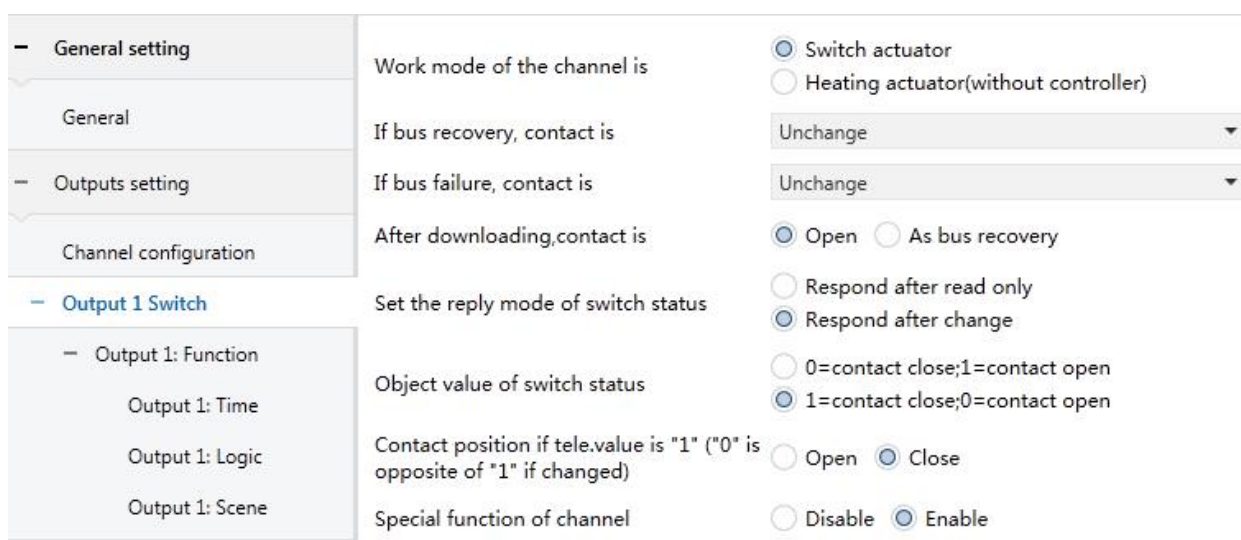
– General setting

General

– Outputs setting

Channel configuration

– Output 1 Switch

– Output 1: Function

Output 1: Time

Output 1: Logic

Output 1: Scene

Work mode of the channel is
Switch actuator
Heating actuator(without controller)

If bus recovery, contact is
Unchange

If bus failure, contact is
Unchange

After downloading,contact is
Open
As bus recovery

Set the reply mode of switch status
Respond after read only
Respond after change

Object value of switch status
0=contact close;1=contact open
1=contact close;0=contact open

Contact position if tele.value is "1" ("0" is opposite of "1" if changed)
Open
Close

Special function of channel
Disable
Enable